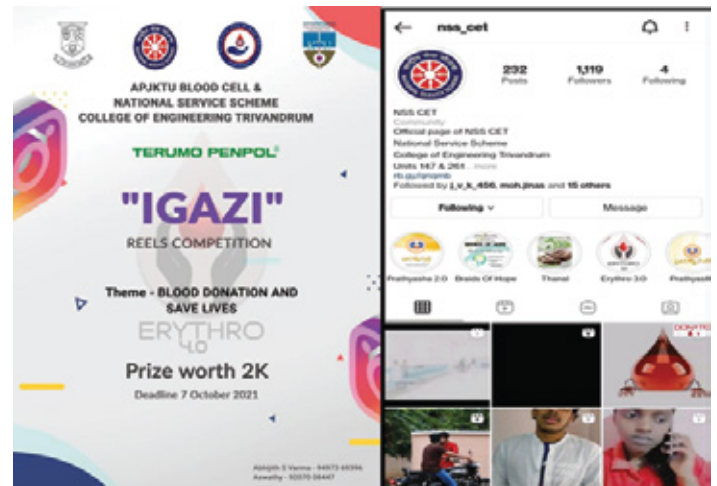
APJKTU BLOOD CELL &
NATIONAL SERVICE SCHEME
COLLEGE OF ENGINEERING TRIVANDRUM

TERUMO PENPOL

"IGAZI"
REELS COMPETITION

Theme - BLOOD DONATION AND SAVE LIVES

ERYTHRO 4.0

Prize worth 2K

Deadline 7 October 2021

Abhijith S Varma - 94973 69396
Aswathy - 92070 08447

nss_cet

232 Posts
1,119 Followers
4 Following

NSS CET
Community
Official page of NSS CET
National Service Scheme
College of Engineering Trivandrum
Units 147 & 261 ... more
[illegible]
Followed by j_v_k_456, moh.jinas and 15 others

Following
Message

Prathyasha 2.0
Braids Of Hope
Thanal
Erythro 3.0
Prathyasha

DONATE